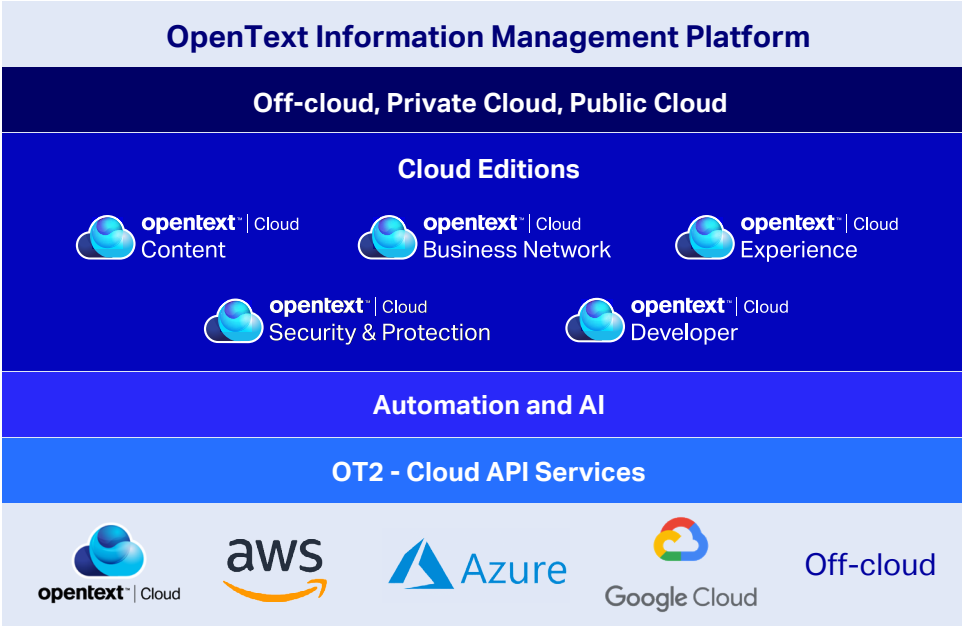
OpenText Information Management Platform

Off-cloud, Private Cloud, Public Cloud

Cloud Editions

opentext™ | Cloud
Content

opentext™ | Cloud
Business Network

opentext™ | Cloud
Experience

opentext™ | Cloud
Security & Protection

opentext™ | Cloud
Developer

Automation and AI

OT2 - Cloud API Services

opentext™ | Cloud

aws

Azure

Google Cloud

Off-cloud